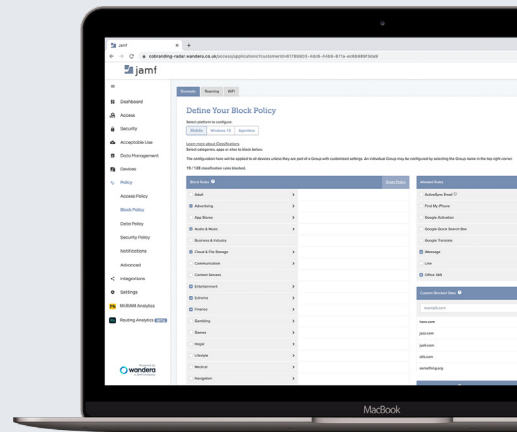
jamf

cobranding-radar.wandera.co.uk/access/application/?customerId=6f780825-4dc6-4f68-871a-ec664891bda9

jamf

Dashboard
Access
Security
Acceptable Use
Data Management
Devices
Policy
Access Policy
Block Policy
Data Policy
Security Policy
Notifications
Advanced
Integrations
Settings
MI:RIAM Analytics
Routing Analytics BETA

Powered by
wandera

Domains Roaming WiFi

Define Your Block Policy

Select platform to configure:
Mobile Windows 10 Sparkles

Learn more about Classifications
Select categories, apps or sites to block below.

The configuration here will be applied to all devices unless they are part of a Group with customized settings. An individual Group may be configured by selecting the Groups name in the top right corner.

15 / 135 classification rules blocked.

Block Rules
Adult
Advertising
App Stores
Audio & Music
Business & Industry
Cloud & File Storage
Communication
Content Servers
Entertainment
Extreme
Finance
Gambling
Games
Illegal
Lifestyle
Medical
Navigation

Allowed Rules
ActiveSync Email
Find My iPhone
Google Activation
Google Quick Search Box
Google Translate
iMessage
Line
Office 365

Custom Blocked Sites
example.com
lomo.com
jazz.com
jedi.com
site.com
something.org

MacBook